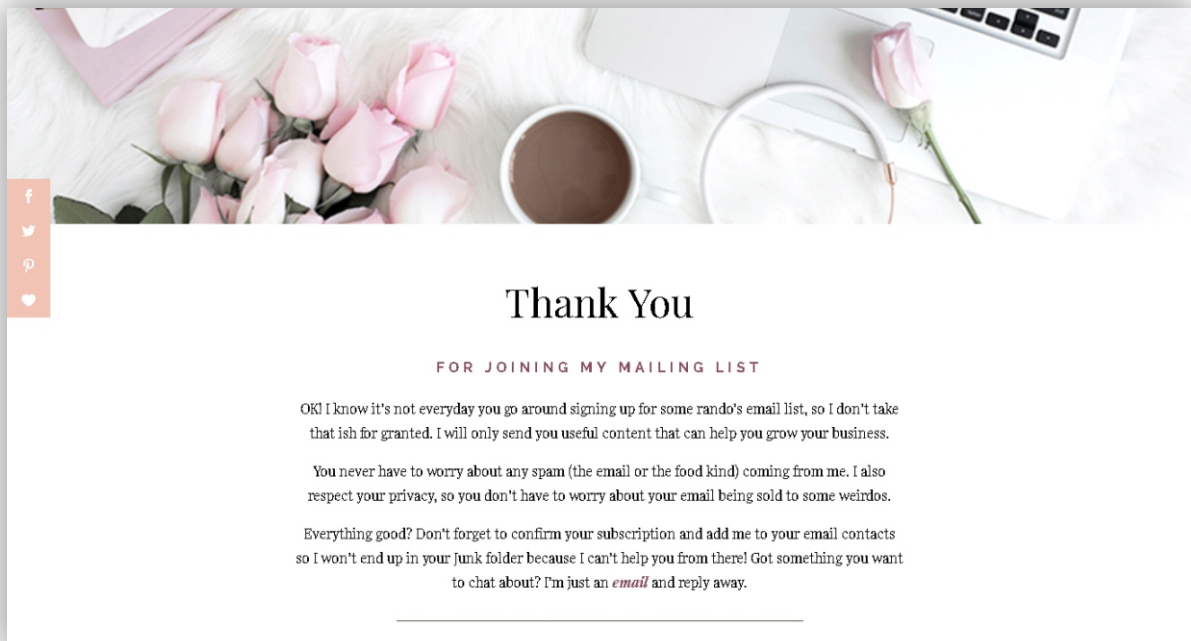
Thank You

FOR JOINING MY MAILING LIST

OK! I know it's not everyday you go around signing up for some rando's email list, so I don't take that ish for granted. I will only send you useful content that can help you grow your business.

You never have to worry about any spam (the email or the food kind) coming from me. I also respect your privacy, so you don't have to worry about your email being sold to some weirdos.

Everything good? Don't forget to confirm your subscription and add me to your email contacts so I won't end up in your Junk folder because I can't help you from there! Got something you want to chat about? I'm just an *email* and reply away.